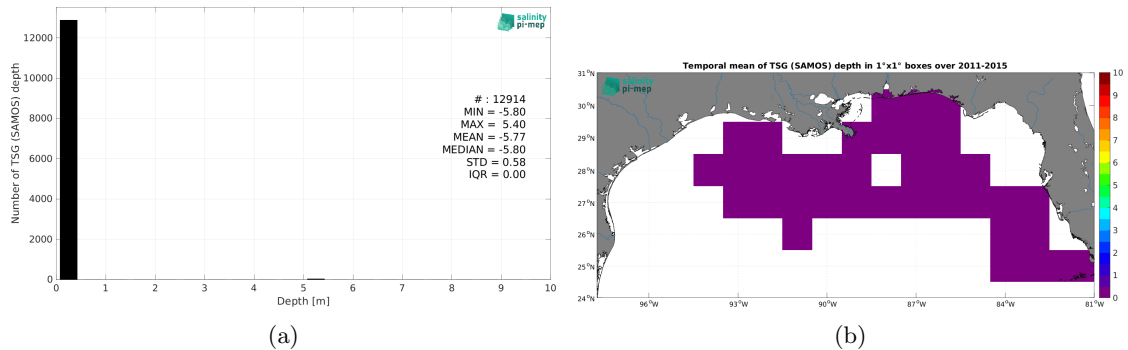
salinity pi-mep

Number of TSG (SAMOS) depth

12000
10000
8000
6000
4000
2000
0

0 1 2 3 4 5 6 7 8 9 10

Depth [m]

# : 12914
MIN = -5.80
MAX = 5.40
MEAN = -5.77
MEDIAN = -5.80
STD = 0.58
IQR = 0.00

(a)

Temporal mean of TSG (SAMOS) depth in 1°x1° boxes over 2011-2015

salinity pi-mep

31°N
30°N
29°N
28°N
27°N
26°N
25°N
24°N

96°W 93°W 90°W 87°W 84°W 81°W

10
9
8
7
6
5
4
3
2
1
0

(b)